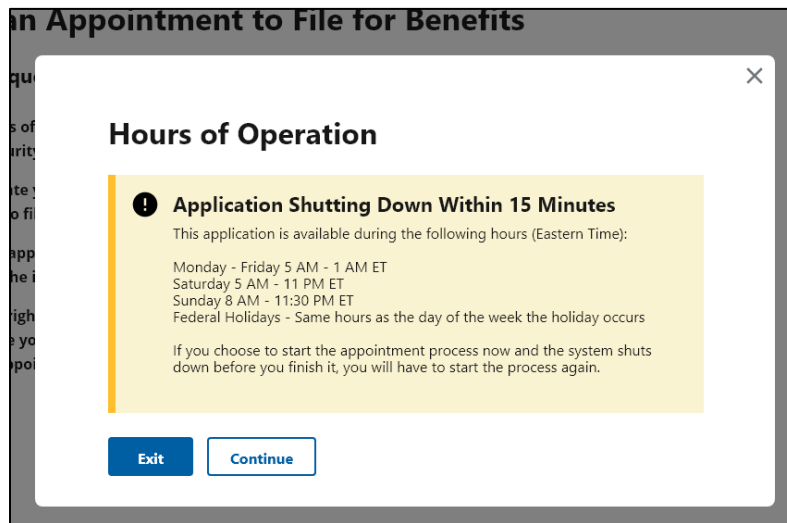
an Appointment to File for Benefits

Hours of Operation

Application Shutting Down Within 15 Minutes

This application is available during the following hours (Eastern Time):

Monday - Friday 5 AM - 1 AM ET
Saturday 5 AM - 11 PM ET
Sunday 8 AM - 11:30 PM ET
Federal Holidays - Same hours as the day of the week the holiday occurs

If you choose to start the appointment process now and the system shuts down before you finish it, you will have to start the process again.

Exit

Continue